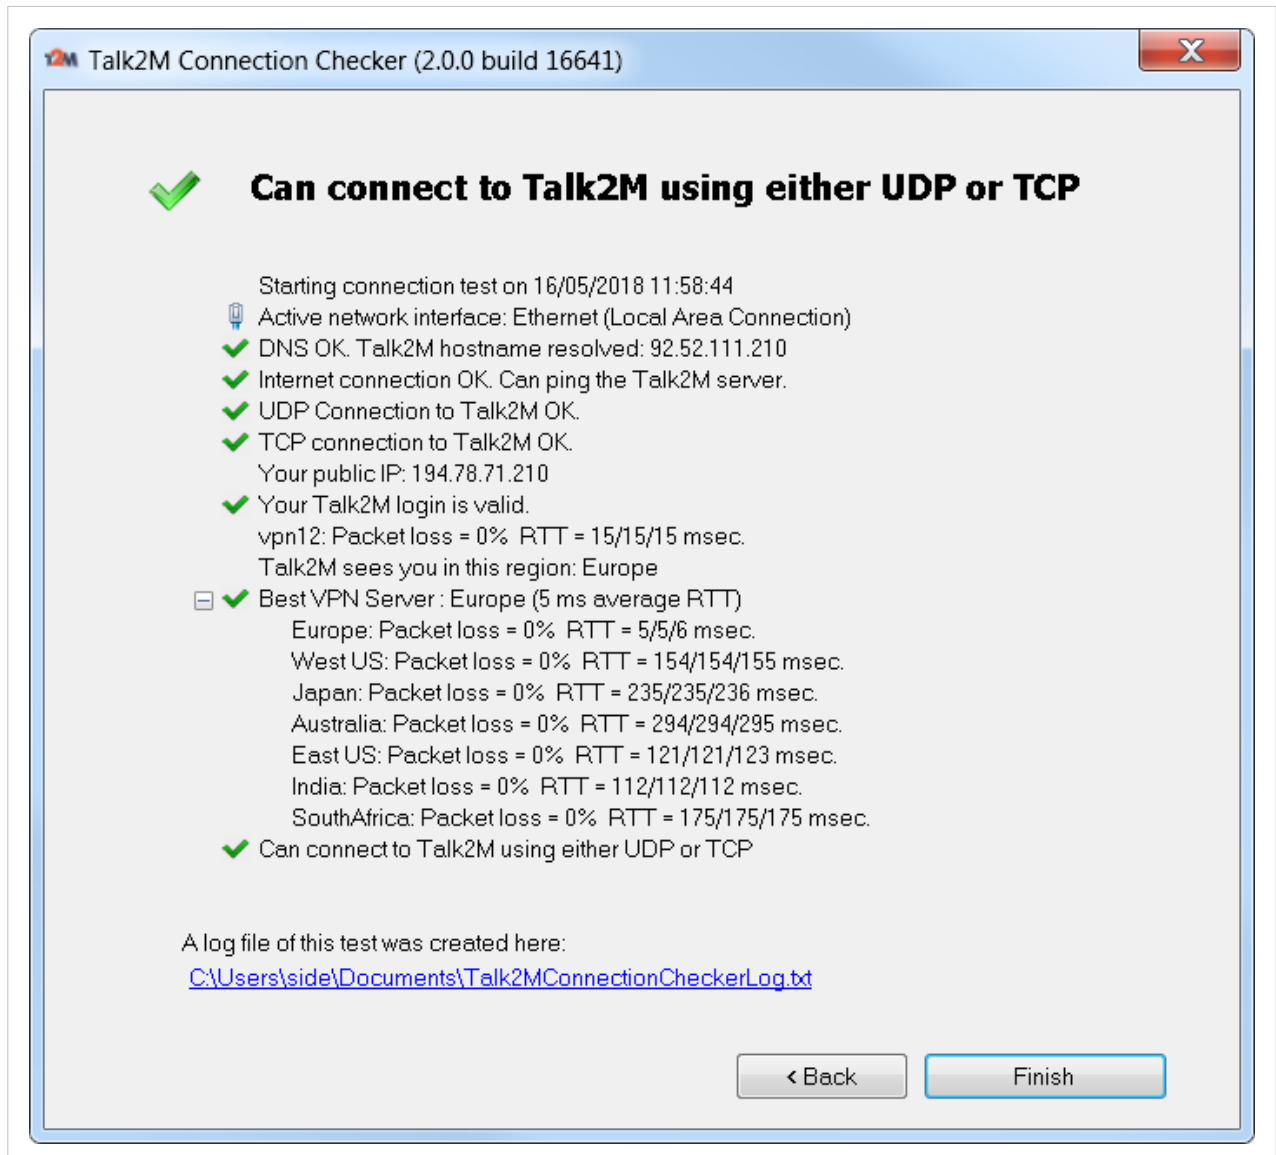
T2M Talk2M Connection Checker (2.0.0 build 16641)

Can connect to Talk2M using either UDP or TCP

Starting connection test on 16/05/2018 11:58:44
Active network interface: Ethernet (Local Area Connection)
DNS OK. Talk2M hostname resolved: 92.52.111.210
Internet connection OK. Can ping the Talk2M server.
UDP Connection to Talk2M OK.
TCP connection to Talk2M OK.
Your public IP: 194.78.71.210
Your Talk2M login is valid.
vpn12: Packet loss = 0% RTT = 15/15/15 msec.
Talk2M sees you in this region: Europe
Best VPN Server : Europe (5 ms average RTT)
Europe: Packet loss = 0% RTT = 5/5/6 msec.
West US: Packet loss = 0% RTT = 154/154/155 msec.
Japan: Packet loss = 0% RTT = 235/235/236 msec.
Australia: Packet loss = 0% RTT = 294/294/295 msec.
East US: Packet loss = 0% RTT = 121/121/123 msec.
India: Packet loss = 0% RTT = 112/112/112 msec.
SouthAfrica: Packet loss = 0% RTT = 175/175/175 msec.
Can connect to Talk2M using either UDP or TCP

A log file of this test was created here:
C:\Users\side\Documents\Talk2MConnectionCheckerLog.txt

< Back
Finish